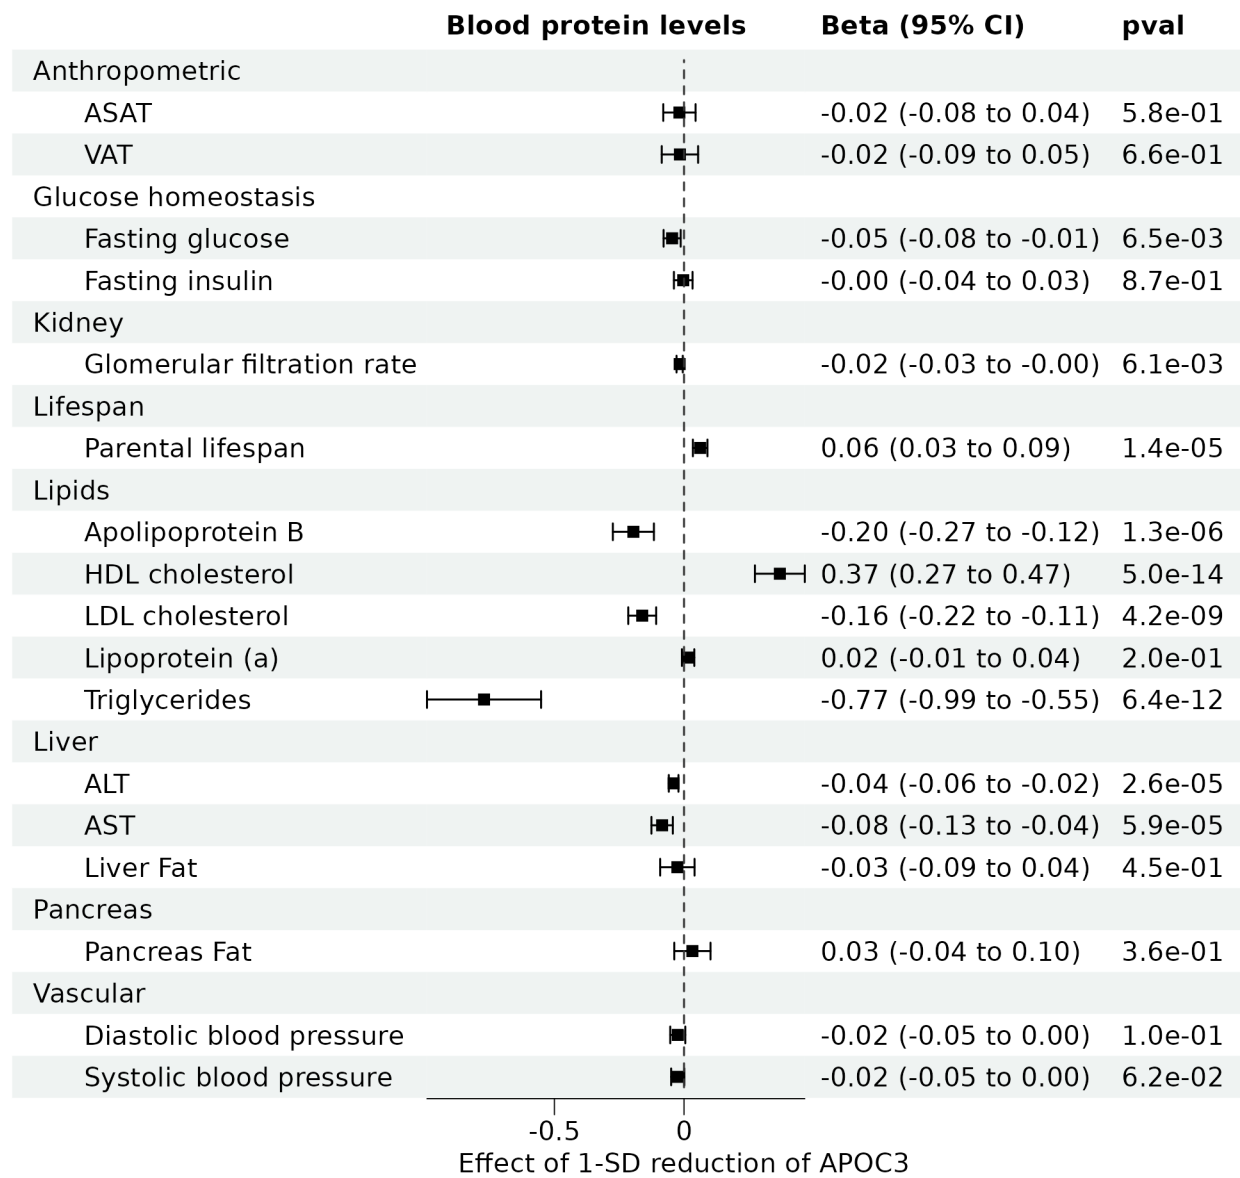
| | Blood protein levels | Beta (95% CI) | pval |
|---|---|---|---|
| Anthropometric | | | |
| ASAT | | -0.02 (-0.08 to 0.04) | 5.8e-01 |
| VAT | | -0.02 (-0.09 to 0.05) | 6.6e-01 |
| Glucose homeostasis | | | |
| Fasting glucose | | -0.05 (-0.08 to -0.01) | 6.5e-03 |
| Fasting insulin | | -0.00 (-0.04 to 0.03) | 8.7e-01 |
| Kidney | | | |
| Glomerular filtration rate | | -0.02 (-0.03 to -0.00) | 6.1e-03 |
| Lifespan | | | |
| Parental lifespan | | 0.06 (0.03 to 0.09) | 1.4e-05 |
| Lipids | | | |
| Apolipoprotein B | | -0.20 (-0.27 to -0.12) | 1.3e-06 |
| HDL cholesterol | | 0.37 (0.27 to 0.47) | 5.0e-14 |
| LDL cholesterol | | -0.16 (-0.22 to -0.11) | 4.2e-09 |
| Lipoprotein (a) | | 0.02 (-0.01 to 0.04) | 2.0e-01 |
| Triglycerides | | -0.77 (-0.99 to -0.55) | 6.4e-12 |
| Liver | | | |
| ALT | | -0.04 (-0.06 to -0.02) | 2.6e-05 |
| AST | | -0.08 (-0.13 to -0.04) | 5.9e-05 |
| Liver Fat | | -0.03 (-0.09 to 0.04) | 4.5e-01 |
| Pancreas | | | |
| Pancreas Fat | | 0.03 (-0.04 to 0.10) | 3.6e-01 |
| Vascular | | | |
| Diastolic blood pressure | | -0.02 (-0.05 to 0.00) | 1.0e-01 |
| Systolic blood pressure | | -0.02 (-0.05 to 0.00) | 6.2e-02 |

-0.5 0
Effect of 1-SD reduction of APOC3